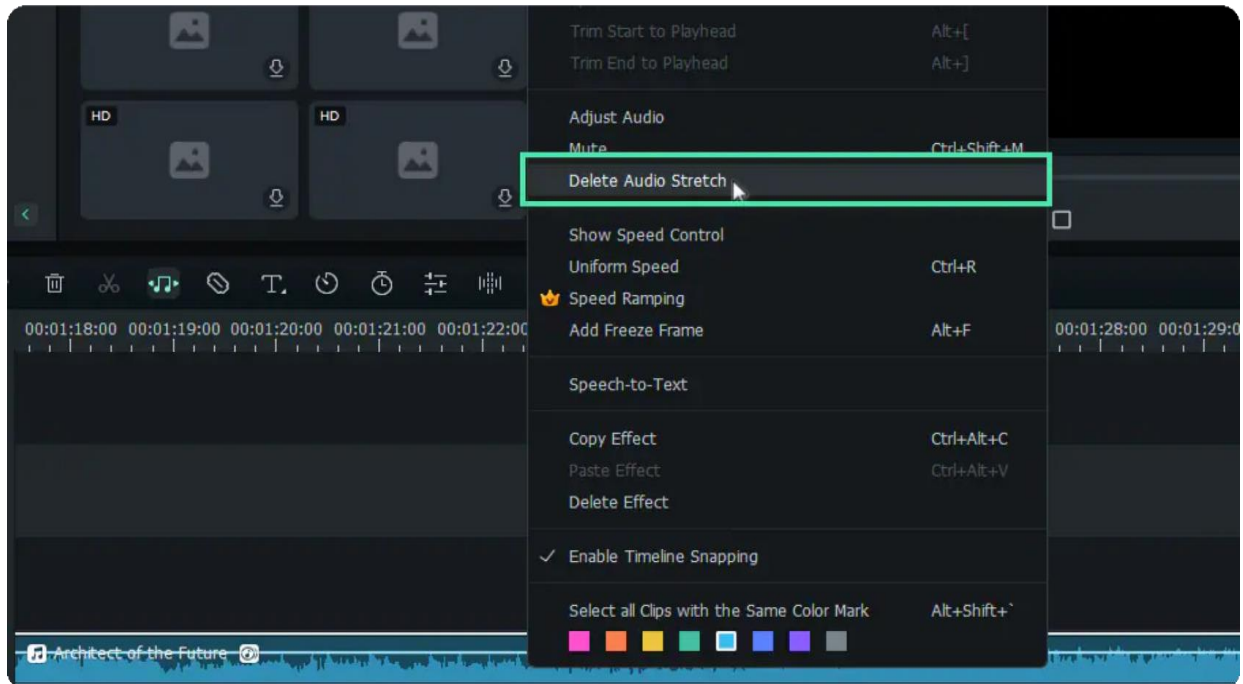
HD

HD

Trim Start to Playhead Alt+[
Trim End to Playhead Alt+]

Adjust Audio
Mute Ctrl+Shift+M
Delete Audio Stretch

Show Speed Control
Uniform Speed Ctrl+R
Speed Ramping
Add Freeze Frame Alt+F

Speech-to-Text

Copy Effect Ctrl+Alt+C
Paste Effect Ctrl+Alt+V
Delete Effect

✓ Enable Timeline Snapping

Select all Clips with the Same Color Mark Alt+Shift+`

00:01:18:00 00:01:19:00 00:01:20:00 00:01:21:00 00:01:22:00 00:01:28:00 00:01:29:00

Architect of the Future